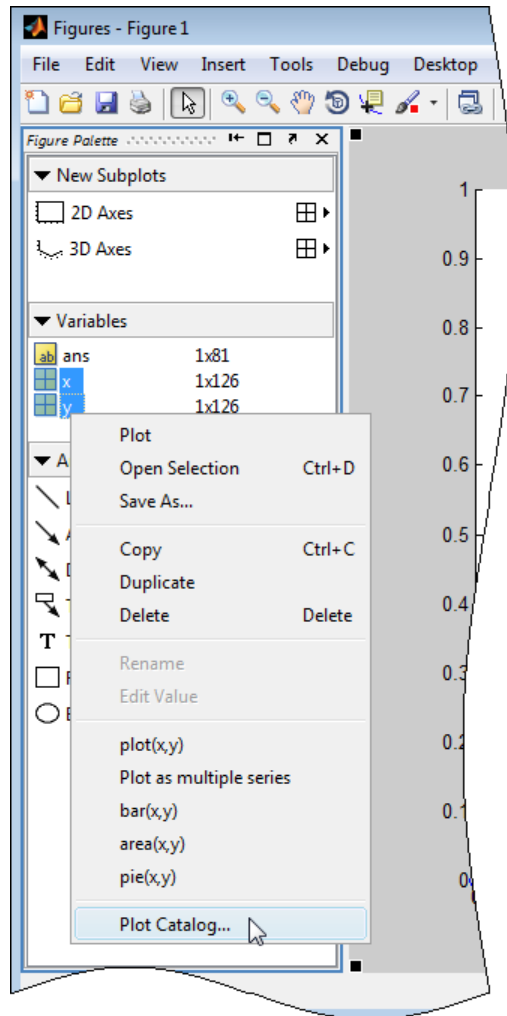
Figures - Figure 1

File Edit View Insert Tools Debug Desktop

Figure Palette

New Subplots

2D Axes

3D Axes

Variables

ans 1x81

x 1x126

y 1x126

A

T

Plot

Open Selection Ctrl+D

Save As...

Copy Ctrl+C

Duplicate

Delete Delete

Rename

Edit Value

plot(x,y)

Plot as multiple series

bar(x,y)

area(x,y)

pie(x,y)

Plot Catalog...

1

0.9

0.8

0.7

0.6

0.5

0.4

0.3

0.2

0.1

0